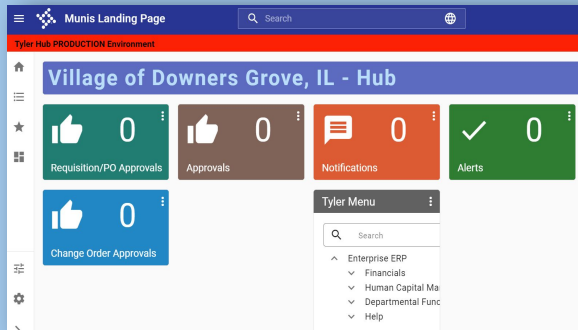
Munis Landing Page

Search

Tyler Hub PRODUCTION Environment

Village of Downers Grove, IL - Hub

0
Requisition/PO Approvals

0
Approvals

0
Notifications

0
Alerts

0
Change Order Approvals

Tyler Menu

Search

Enterprise ERP
Financials
Human Capital Ma
Departmental Func
Help